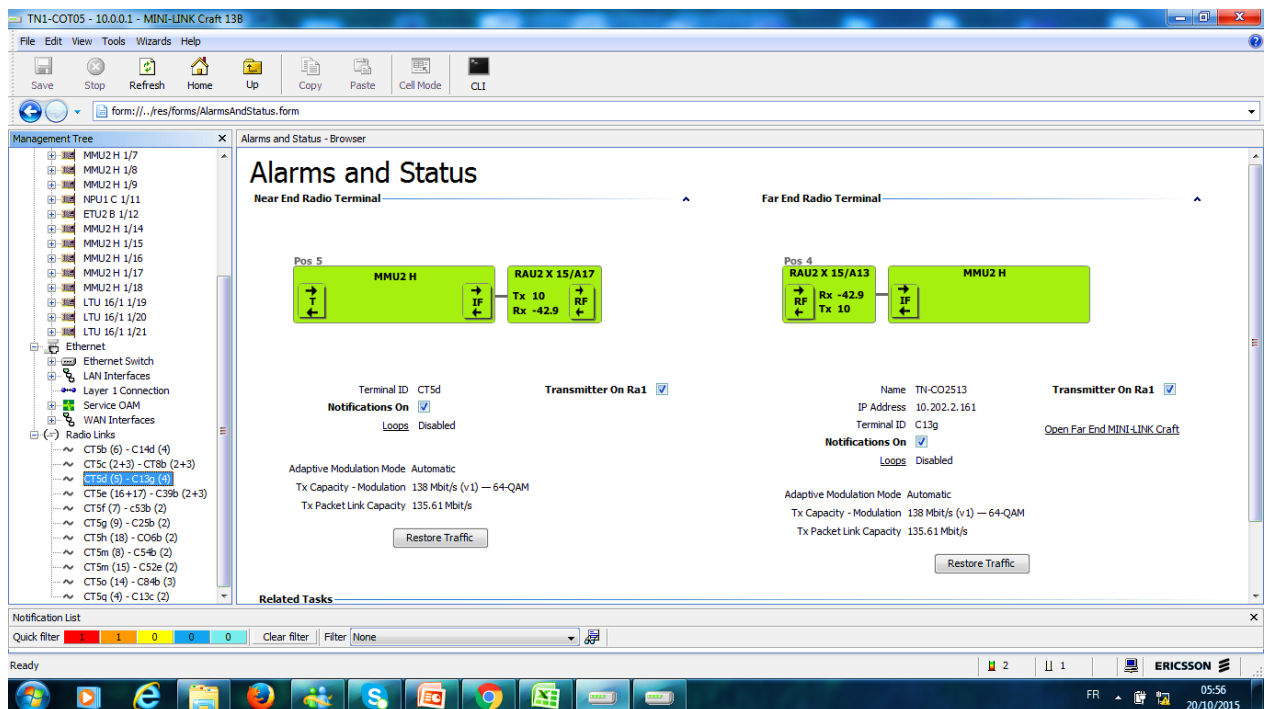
TN1-COT05 - 10.0.0.1 - MINI-LINK Craft 13B

File Edit View Tools Wizards Help

Save Stop Refresh Home Up Copy Paste Cell Mode CLI

form://../res/forms/AlarmsAndStatus.form

Management Tree

MMU2 H 1/7
MMU2 H 1/8
MMU2 H 1/9
NPU1 C 1/11
ETU2 B 1/12
MMU2 H 1/14
MMU2 H 1/15
MMU2 H 1/16
MMU2 H 1/17
MMU2 H 1/18
LTU 16/1 1/19
LTU 16/1 1/20
LTU 16/1 1/21
Ethernet
Ethernet Switch
LAN Interfaces
Layer 1 Connection
Service OAM
WAN Interfaces
Radio Links
CT5b (6) - C14d (4)
CT5c (2+3) - CT8b (2+3)
CT5d (5) - C13g (4)
CT5e (16+17) - C39b (2+3)
CT5f (7) - c53b (2)
CT5g (9) - C25b (2)
CT5h (18) - CO6b (2)
CT5m (8) - C54b (2)
CT5m (15) - C52e (2)
CT5o (14) - C84b (3)
CT5q (4) - C13c (2)

Alarms and Status - Browser

Alarms and Status

Near End Radio Terminal

Pos 5
MMU2 H
T
IF
RAU2 X 15/A17
Tx 10
Rx -42.9
RF

Terminal ID CT5d
Notifications On
Loops Disabled
Transmitter On Ra1

Adaptive Modulation Mode Automatic
Tx Capacity - Modulation 138 Mbit/s (v1) — 64-QAM
Tx Packet Link Capacity 135.61 Mbit/s

Restore Traffic

Far End Radio Terminal

Pos 4
RAU2 X 15/A13
RF
Rx -42.9
Tx 10
MMU2 H
IF

Name TN-CO2513
IP Address 10.202.2.161
Terminal ID C13g
Notifications On
Loops Disabled
Transmitter On Ra1
Open Far End MINI-LINK Craft

Adaptive Modulation Mode Automatic
Tx Capacity - Modulation 138 Mbit/s (v1) — 64-QAM
Tx Packet Link Capacity 135.61 Mbit/s

Restore Traffic

Related Tasks

Notification List
Quick filter 1 1 0 0 0 Clear filter Filter None

Ready 2 1 ERICSSON

FR 05:56 20/10/2015